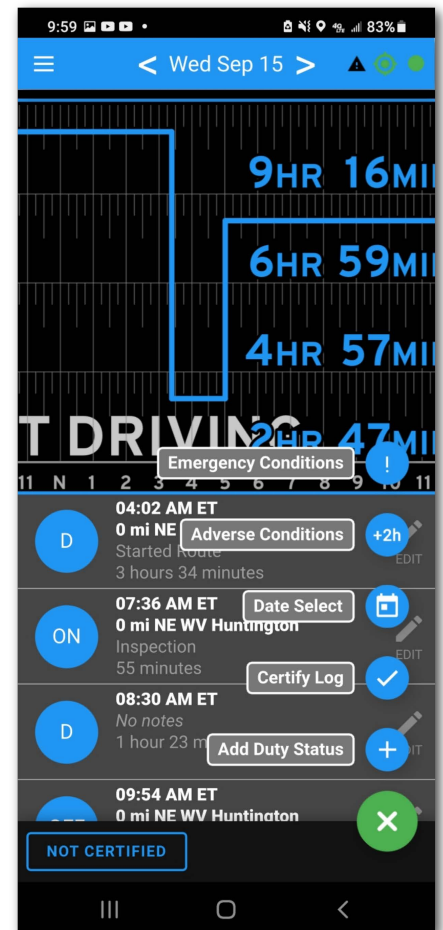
9:59 83%

< Wed Sep 15 >

9HR 16MI

6HR 59MI

4HR 57MI

T DRIVING 2HR 47MI

11 N 1 2 3 4 5 6 7 8 9 10 11

Emergency Conditions !

D 04:02 AM ET
0 mi NE
Adverse Conditions +2h
Started Route
3 hours 34 minutes
EDIT

ON 07:36 AM ET
Date Select
0 mi NE WV Huntington
Inspection
55 minutes
EDIT

D 08:30 AM ET
Certify Log
No notes
1 hour 23 m
Add Duty Status +
EDIT

09:54 AM ET
0 mi NE WV Huntington

NOT CERTIFIED